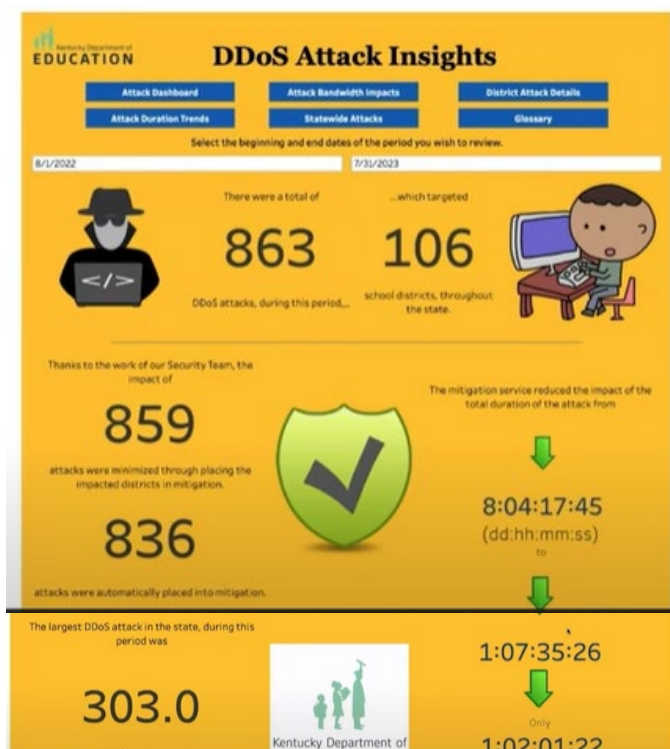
Kentucky Department of
EDUCATION

DDoS Attack Insights

Attack Dashboard
Attack Bandwidth Impacts
District Attack Details
Attack Duration Trends
Statewide Attacks
Glossary

Select the beginning and end dates of the period you wish to review.

8/1/2022
7/31/2023

There were a total of
863
DDoS attacks, during this period,...

...which targeted
106
school districts, throughout the state.

Thanks to the work of our Security Team, the impact of
859
attacks were minimized through placing the impacted districts in mitigation.

836
attacks were automatically placed into mitigation.

The mitigation service reduced the impact of the total duration of the attack from

8:04:17:45
(dd:hh:mm:ss)
to

1:07:35:26

Only
1:02:01:22

The largest DDoS attack in the state, during this period was

303.0

Kentucky Department of